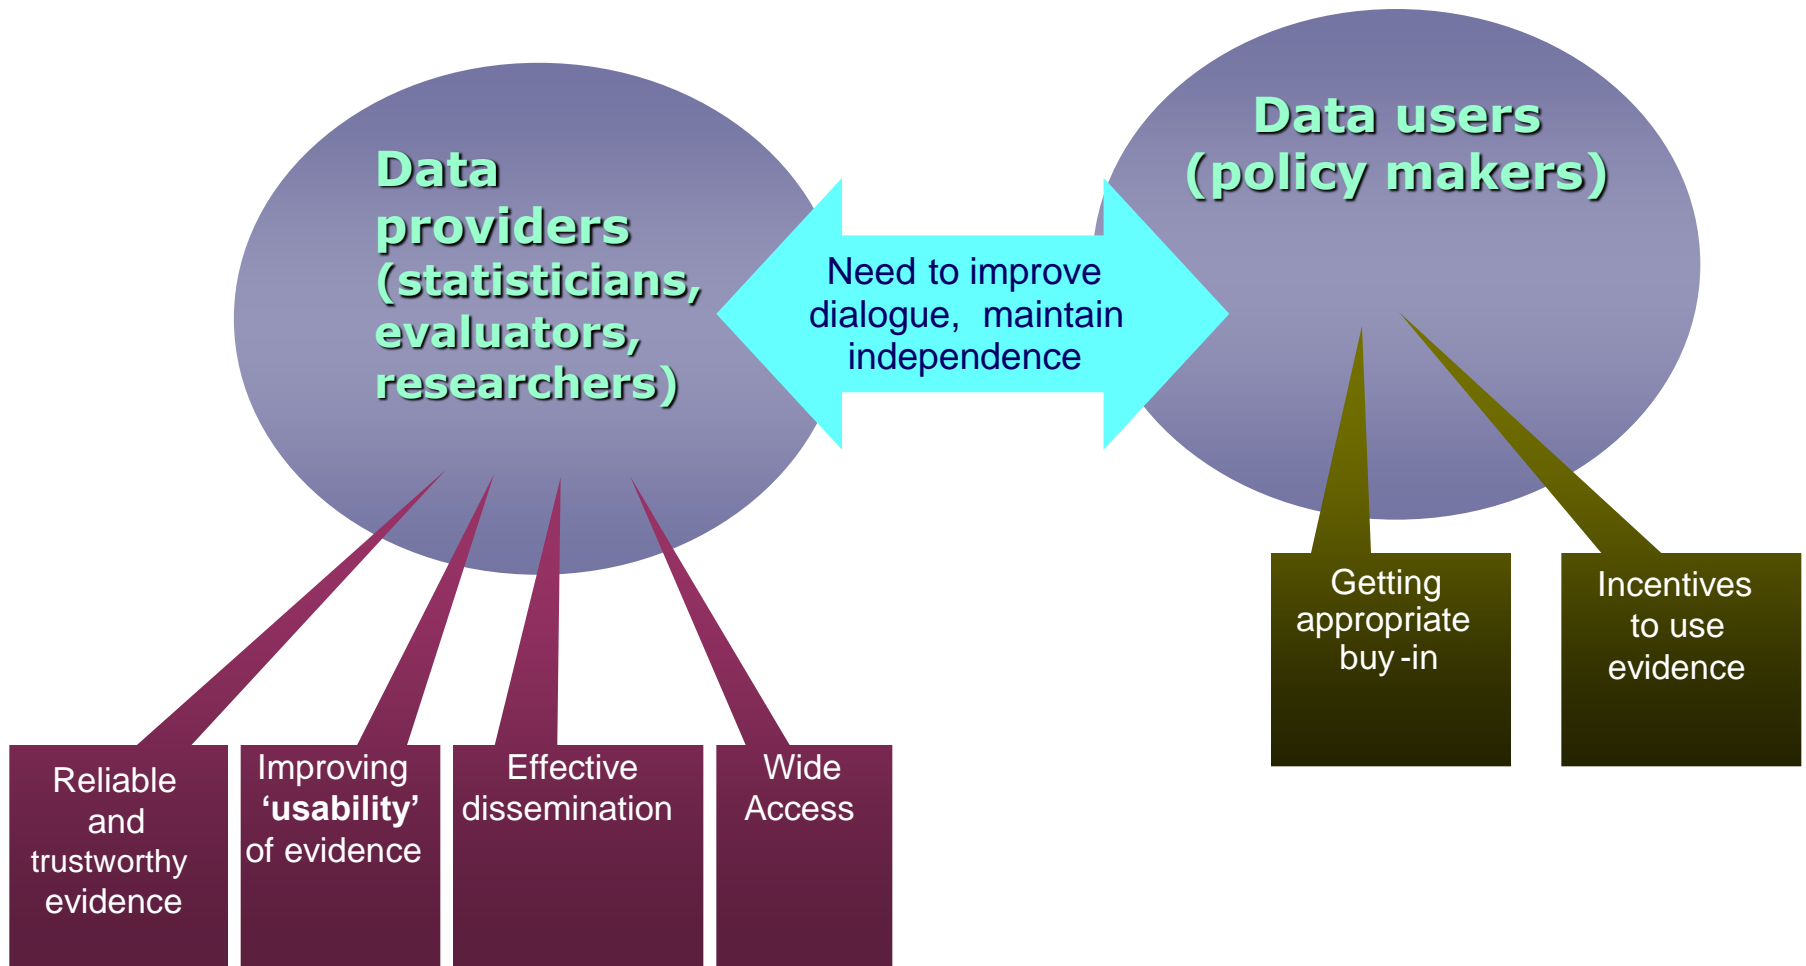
Data providers (statisticians, evaluators, researchers)

Need to improve dialogue, maintain independence

Data users (policy makers)

Reliable and trustworthy evidence

Improving **'usability'** of evidence

Effective dissemination

Wide Access

Getting appropriate buy -in

Incentives to use evidence